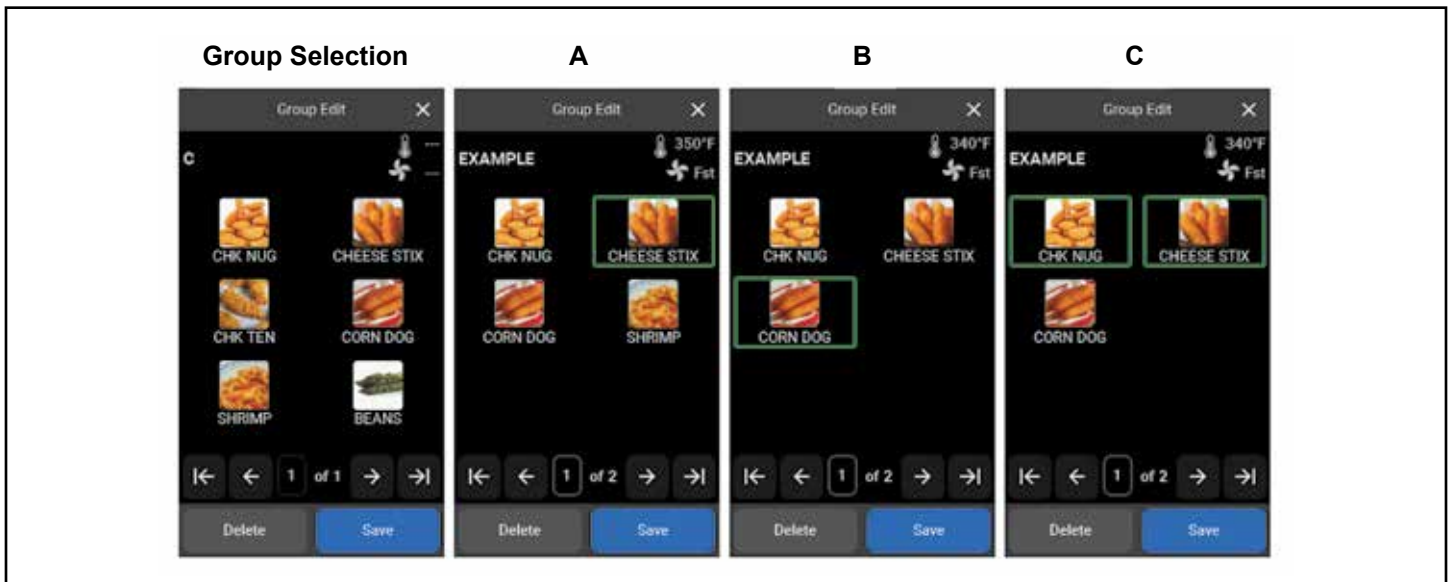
Group Selection

Group Edit ×

C

--

--

CHK NUG CHEESE STIX

CHK TEN CORN DOG

SHRIMP BEANS

|← ← 1 of 1 → →|

Delete Save

A

Group Edit ×

EXAMPLE

350°F

Fst

CHK NUG CHEESE STIX

CORN DOG SHRIMP

|← ← 1 of 2 → →|

Delete Save

B

Group Edit ×

EXAMPLE

340°F

Fst

CHK NUG CHEESE STIX

CORN DOG

|← ← 1 of 2 → →|

Delete Save

C

Group Edit ×

EXAMPLE

340°F

Fst

CHK NUG CHEESE STIX

CORN DOG

|← ← 1 of 2 → →|

Delete Save